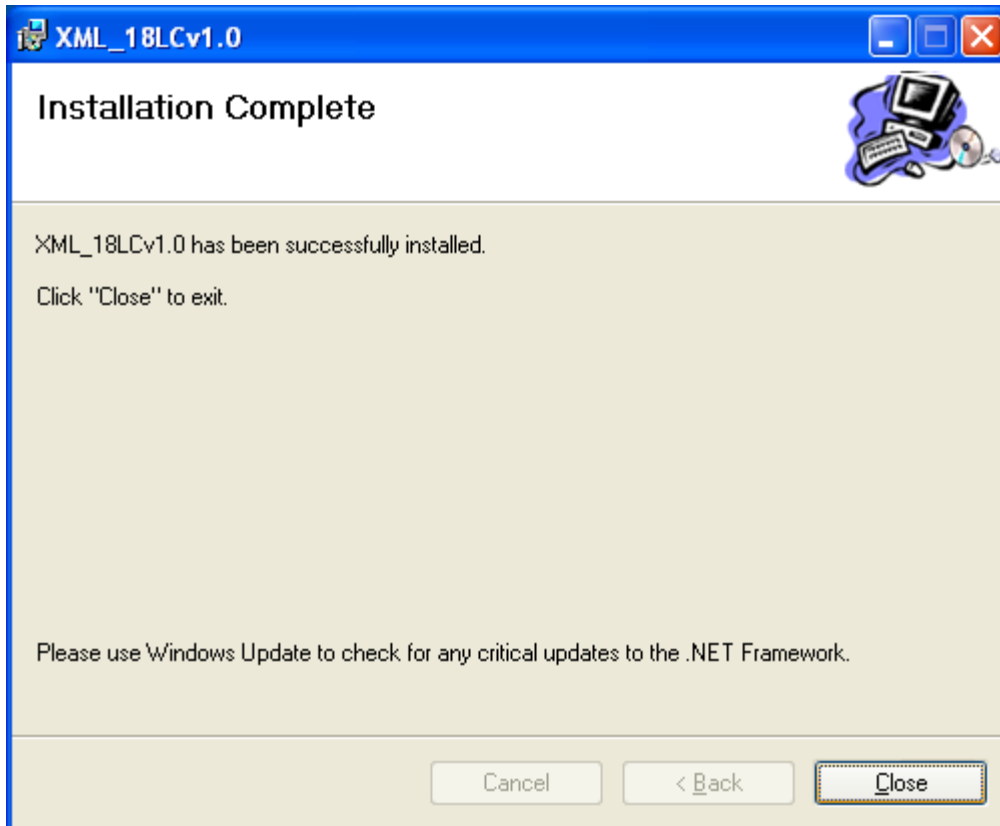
XML_18LCv1.0

Installation Complete

XML_18LCv1.0 has been successfully installed.

Click "Close" to exit.

Please use Windows Update to check for any critical updates to the .NET Framework.

Cancel

< Back

Close